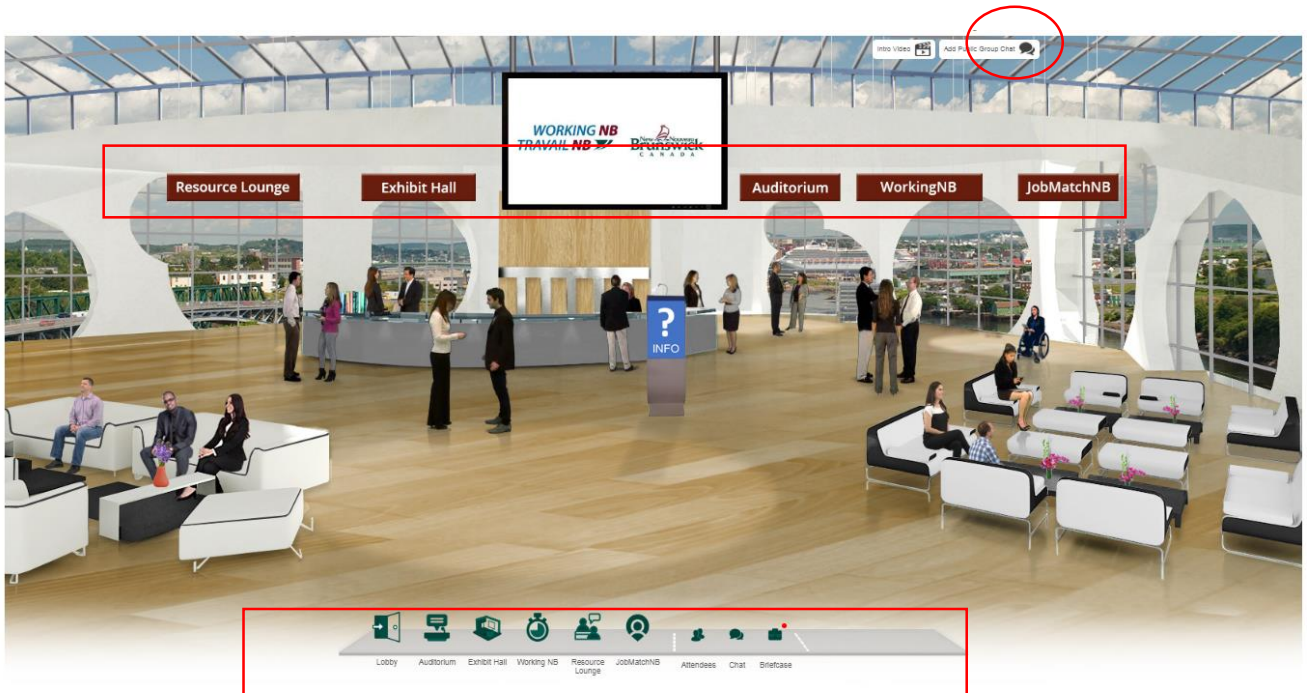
Intro Video

Add Public Group Chat

WORKING NB
TRAVAIL NB

New Nouveau Brunswick
CANADA

Resource Lounge

Exhibit Hall

Auditorium

WorkingNB

JobMatchNB

INFO

Lobby

Auditorium

Exhibit Hall

Working NB

Resource Lounge

JobMatchNB

Attendees

Chat

Briefcase